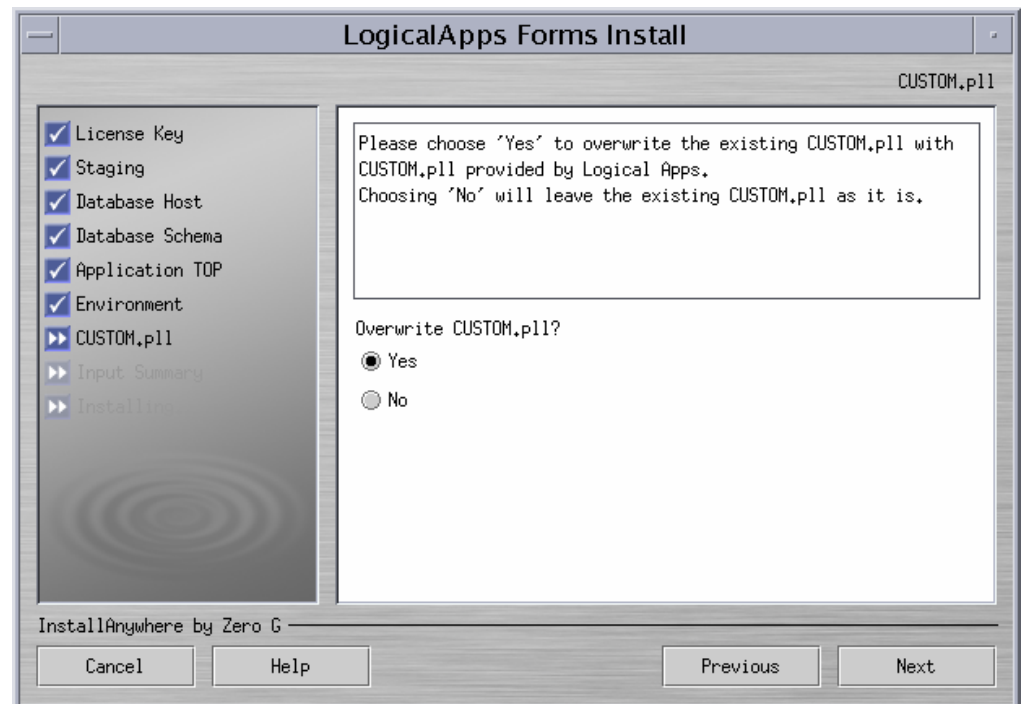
LogicalApps Forms Install

CUSTOM.pll

License Key
Staging
Database Host
Database Schema
Application TOP
Environment
CUSTOM.pll
Input Summary
Installing...

Please choose 'Yes' to overwrite the existing CUSTOM.pll with CUSTOM.pll provided by Logical Apps.
Choosing 'No' will leave the existing CUSTOM.pll as it is.

Overwrite CUSTOM.pll?
Yes
No

InstallAnywhere by Zero G

Cancel
Help
Previous
Next